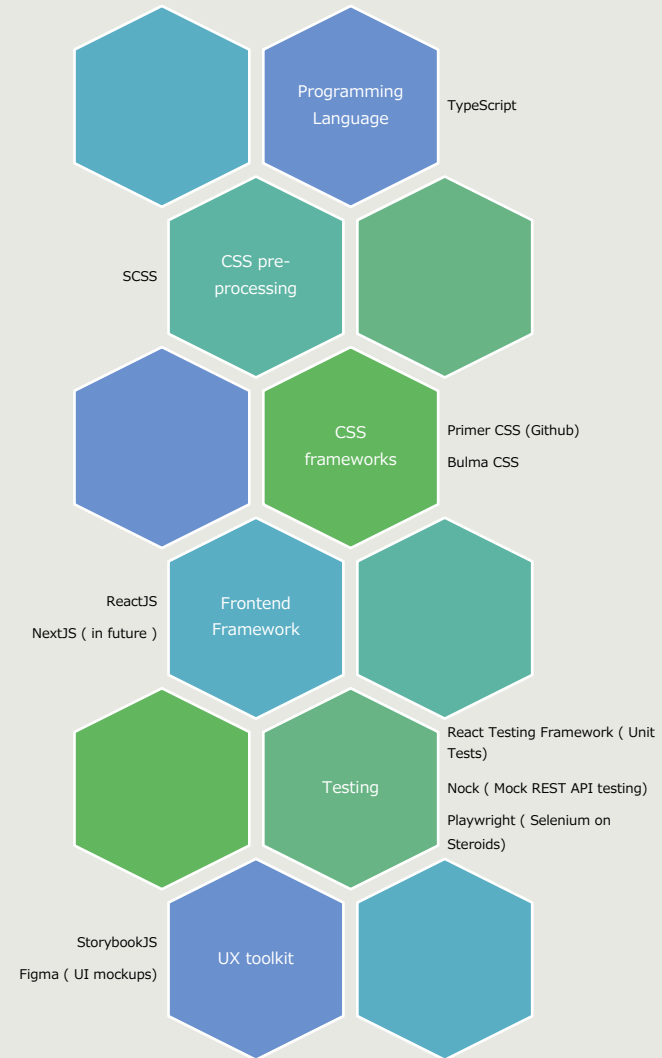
Programming Language

TypeScript

SCSS

CSS pre-processing

CSS frameworks

Primer CSS (Github)

Bulma CSS

ReactJS

NextJS ( in future )

Frontend Framework

React Testing Framework ( Unit Tests)

Testing

Nock ( Mock REST API testing)

Playwright ( Selenium on Steroids)

StorybookJS

Figma ( UI mockups)

UX toolkit